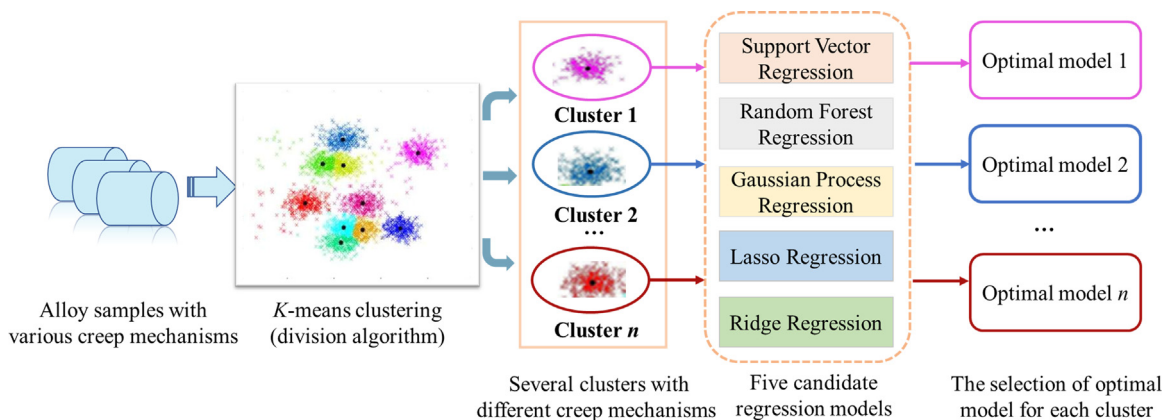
Alloy samples with various creep mechanisms

*K*-means clustering (division algorithm)

Cluster 1

Cluster 2

...

Cluster *n*

Several clusters with different creep mechanisms

Support Vector Regression

Random Forest Regression

Gaussian Process Regression

Lasso Regression

Ridge Regression

Five candidate regression models

Optimal model 1

Optimal model 2

...

Optimal model *n*

The selection of optimal model for each cluster